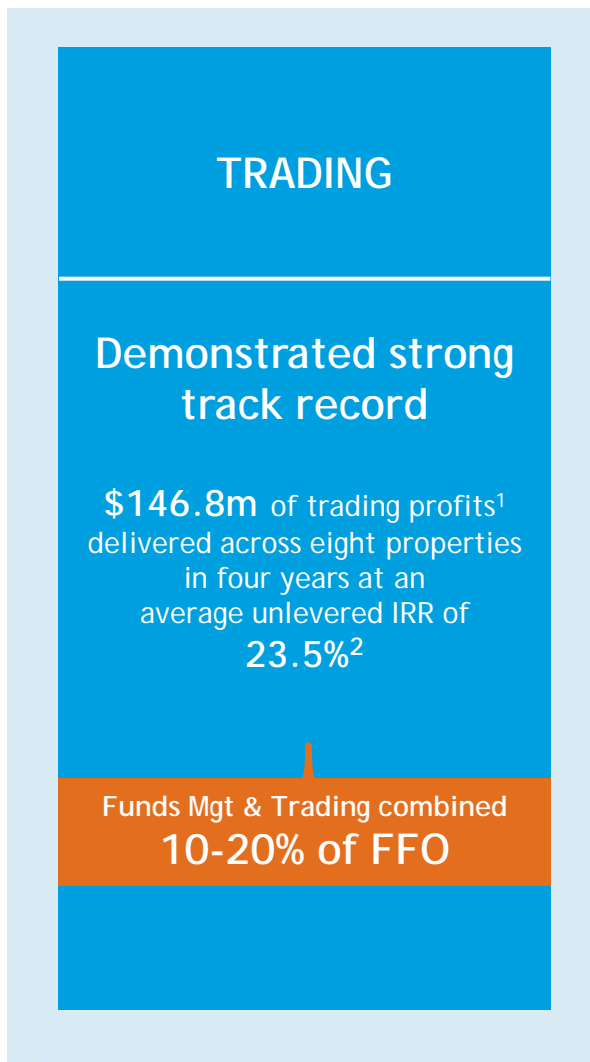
TRADING

Demonstrated strong track record

\$146.8m of trading profits$^1$ delivered across eight properties in four years at an average unlevered IRR of 23.5%$^2$

Funds Mgt & Trading combined
10-20% of FFO